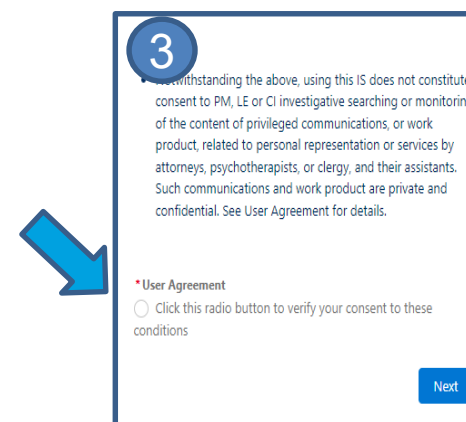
3

• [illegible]withstanding the above, using this IS does not constitute consent to PM, LE or CI investigative searching or monitoring of the content of privileged communications, or work product, related to personal representation or services by attorneys, psychotherapists, or clergy, and their assistants. Such communications and work product are private and confidential. See User Agreement for details.

* User Agreement

Click this radio button to verify your consent to these conditions

Next